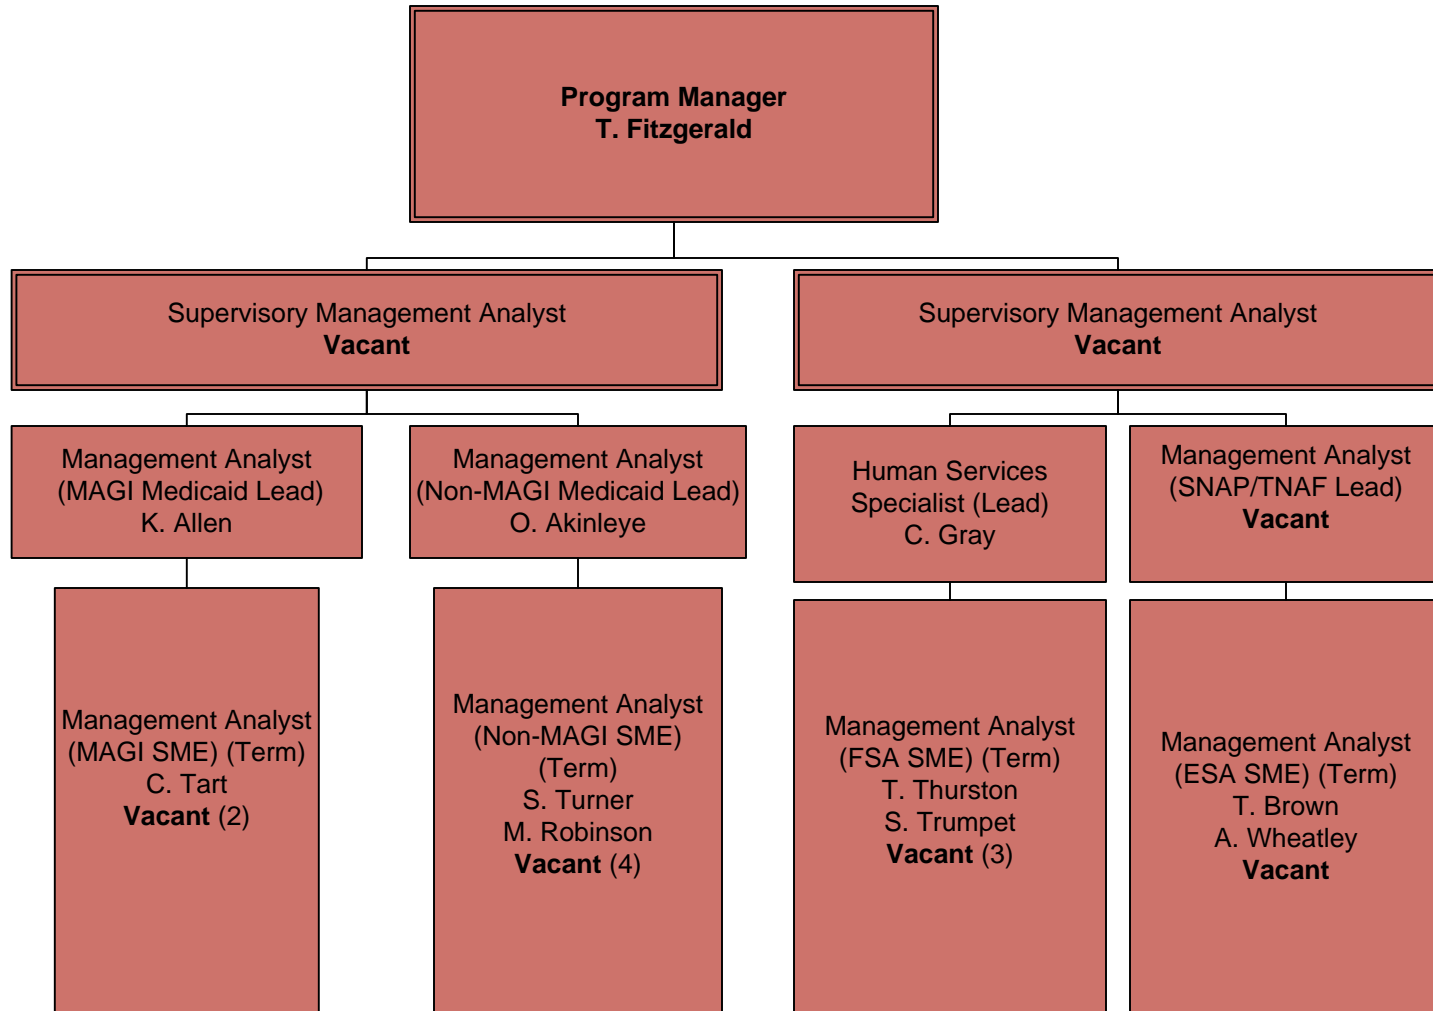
**Program Manager**
**T. Fitzgerald**

Supervisory Management Analyst
**Vacant**

Supervisory Management Analyst
**Vacant**

Management Analyst
(MAGI Medicaid Lead)
K. Allen

Management Analyst
(Non-MAGI Medicaid Lead)
O. Akinleye

Human Services
Specialist (Lead)
C. Gray

Management Analyst
(SNAP/TNAF Lead)
**Vacant**

Management Analyst
(MAGI SME) (Term)
C. Tart
**Vacant** (2)

Management Analyst
(Non-MAGI SME)
(Term)
S. Turner
M. Robinson
**Vacant** (4)

Management Analyst
(FSA SME) (Term)
T. Thurston
S. Trumpet
**Vacant** (3)

Management Analyst
(ESA SME) (Term)
T. Brown
A. Wheatley
**Vacant**